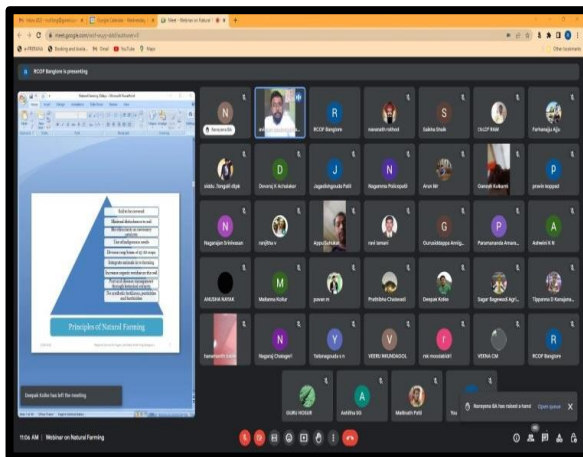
meet.google.com

RCOF Banglore is presenting

Principles of Natural Farming

Narayana BA

R
RCOF Banglore

manarath rathod

S
Sabiha Shaik

P
Parhanajja Aju

D
Devaraj K Achalakar

J
Jagadishgouda Patil

N
Nagamma Policepatil

Arun Mr

Ganesh Kulkarni

pravin koppad

N
Nagarajan Srinivasan

ranjitha n

Appu Bukkalli

ravi lamani

G
Gurusiddappa Amingad

P
Paramananda Amara

A
Ashwini K R

ANUSHA NAYAK

M
Mallamma Kollur

pavan m

Prathibha Chalawadi

Deepak Kolko

Sagar Bagewadi Agri

Tippanna D Kanajanal

N
Nagaraj Chalageri

Y
Yallanagouda s n

V
VEERU NKUNDAGOL

nok moosbakki

VEENA CM

RCOF Banglore

GURU HOSUR

A
Ashitha SG

M
Mallnath Patil

Deepak Kolko has left the meeting

Narayana BA has raised a hand Open queue

11:06 AM | Webinar on Natural Farming